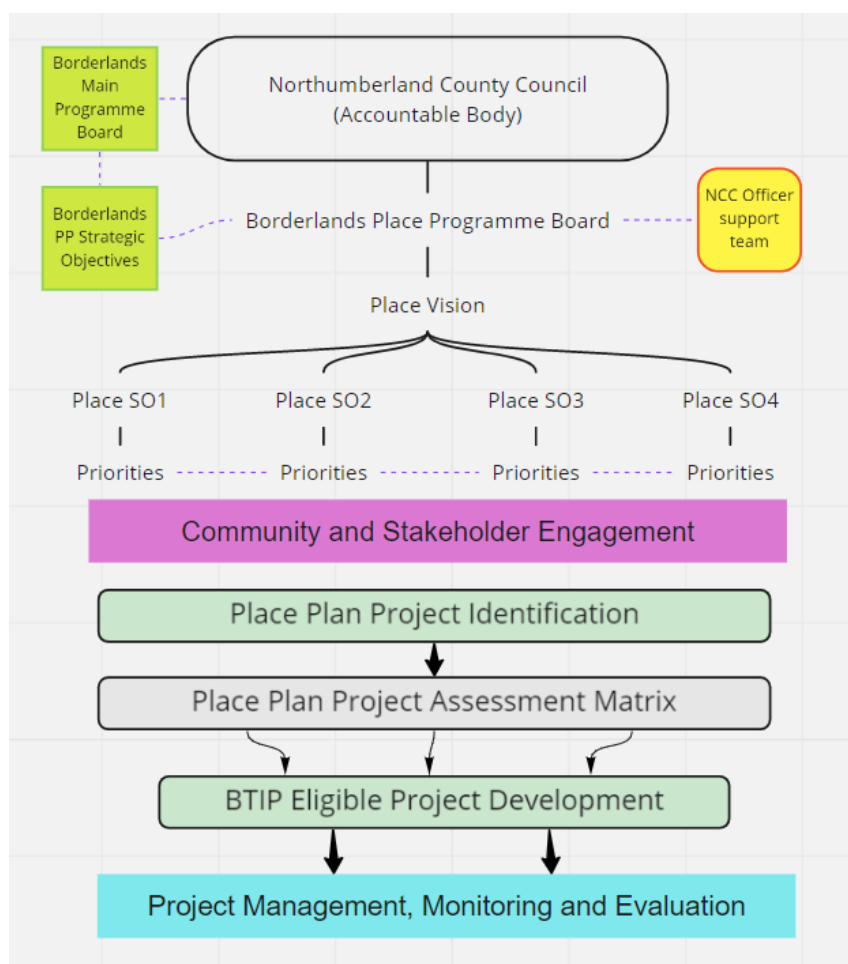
Borderlands Main Programme Board

Northumberland County Council
(Accountable Body)

Borderlands PP Strategic Objectives

Borderlands Place Programme Board

NCC Officer support team

Place Vision

Place SO1

Place SO2

Place SO3

Place SO4

Priorities

Priorities

Priorities

Priorities

Community and Stakeholder Engagement

Place Plan Project Identification

Place Plan Project Assessment Matrix

BTIP Eligible Project Development

Project Management, Monitoring and Evaluation